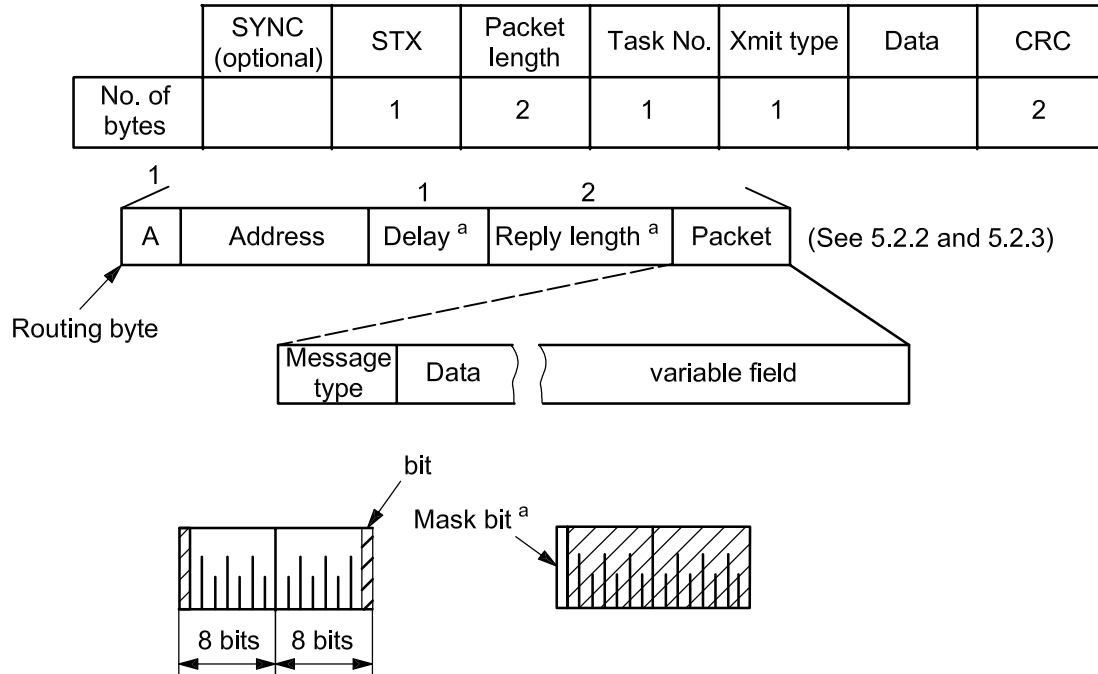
| | SYNC (optional) | STX | Packet length | Task No. | Xmit type | Data | CRC |
|---|---|---|---|---|---|---|---|
| No. of bytes | | 1 | 2 | 1 | 1 | | 2 |

1 1 2

| A | Address | Delay $^a$ | Reply length $^a$ | Packet |
|---|---|---|---|---|

(See 5.2.2 and 5.2.3)

Routing byte

| Message type | Data | variable field |
|---|---|---|

bit

Mask bit $^a$

8 bits 8 bits